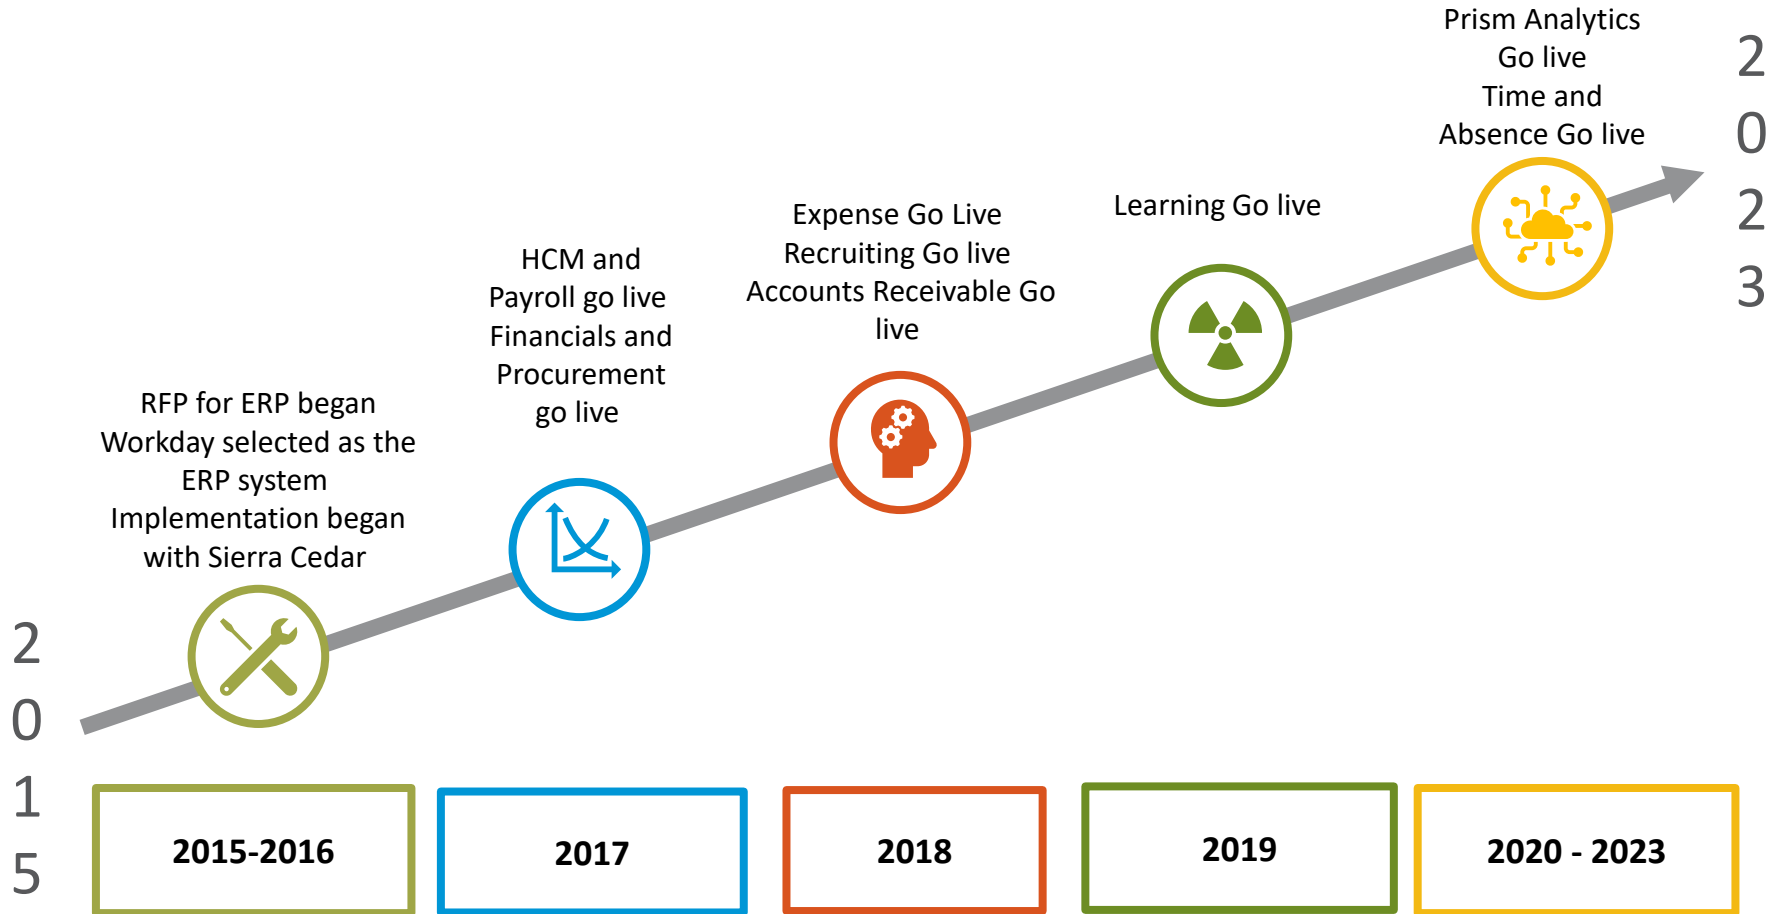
2
0
1
5

RFP for ERP began
Workday selected as the ERP system
Implementation began with Sierra Cedar

HCM and Payroll go live
Financials and Procurement go live

Expense Go Live
Recruiting Go live
Accounts Receivable Go live

Learning Go live

Prism Analytics Go live
Time and Absence Go live

2
0
2
3

2015-2016

2017

2018

2019

2020 - 2023